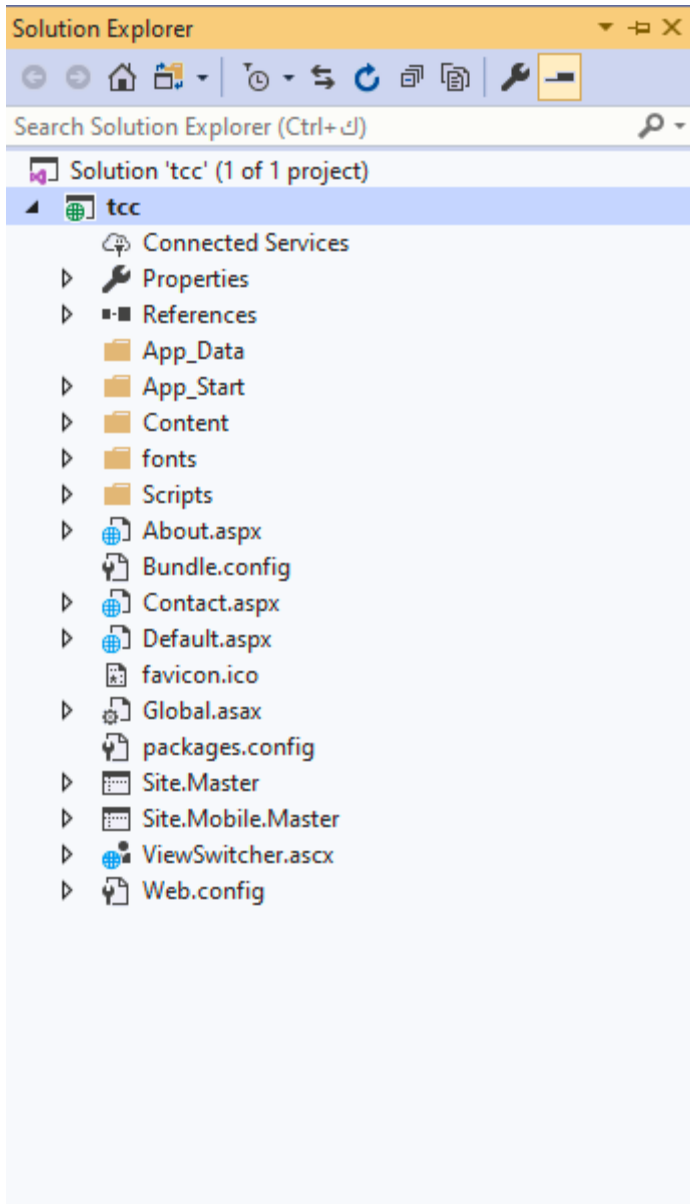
Solution Explorer

Search Solution Explorer (Ctrl+ك)

Solution 'tcc' (1 of 1 project)
tcc
Connected Services
Properties
References
App_Data
App_Start
Content
fonts
Scripts
About.aspx
Bundle.config
Contact.aspx
Default.aspx
favicon.ico
Global.asax
packages.config
Site.Master
Site.Mobile.Master
ViewSwitcher.ascx
Web.config